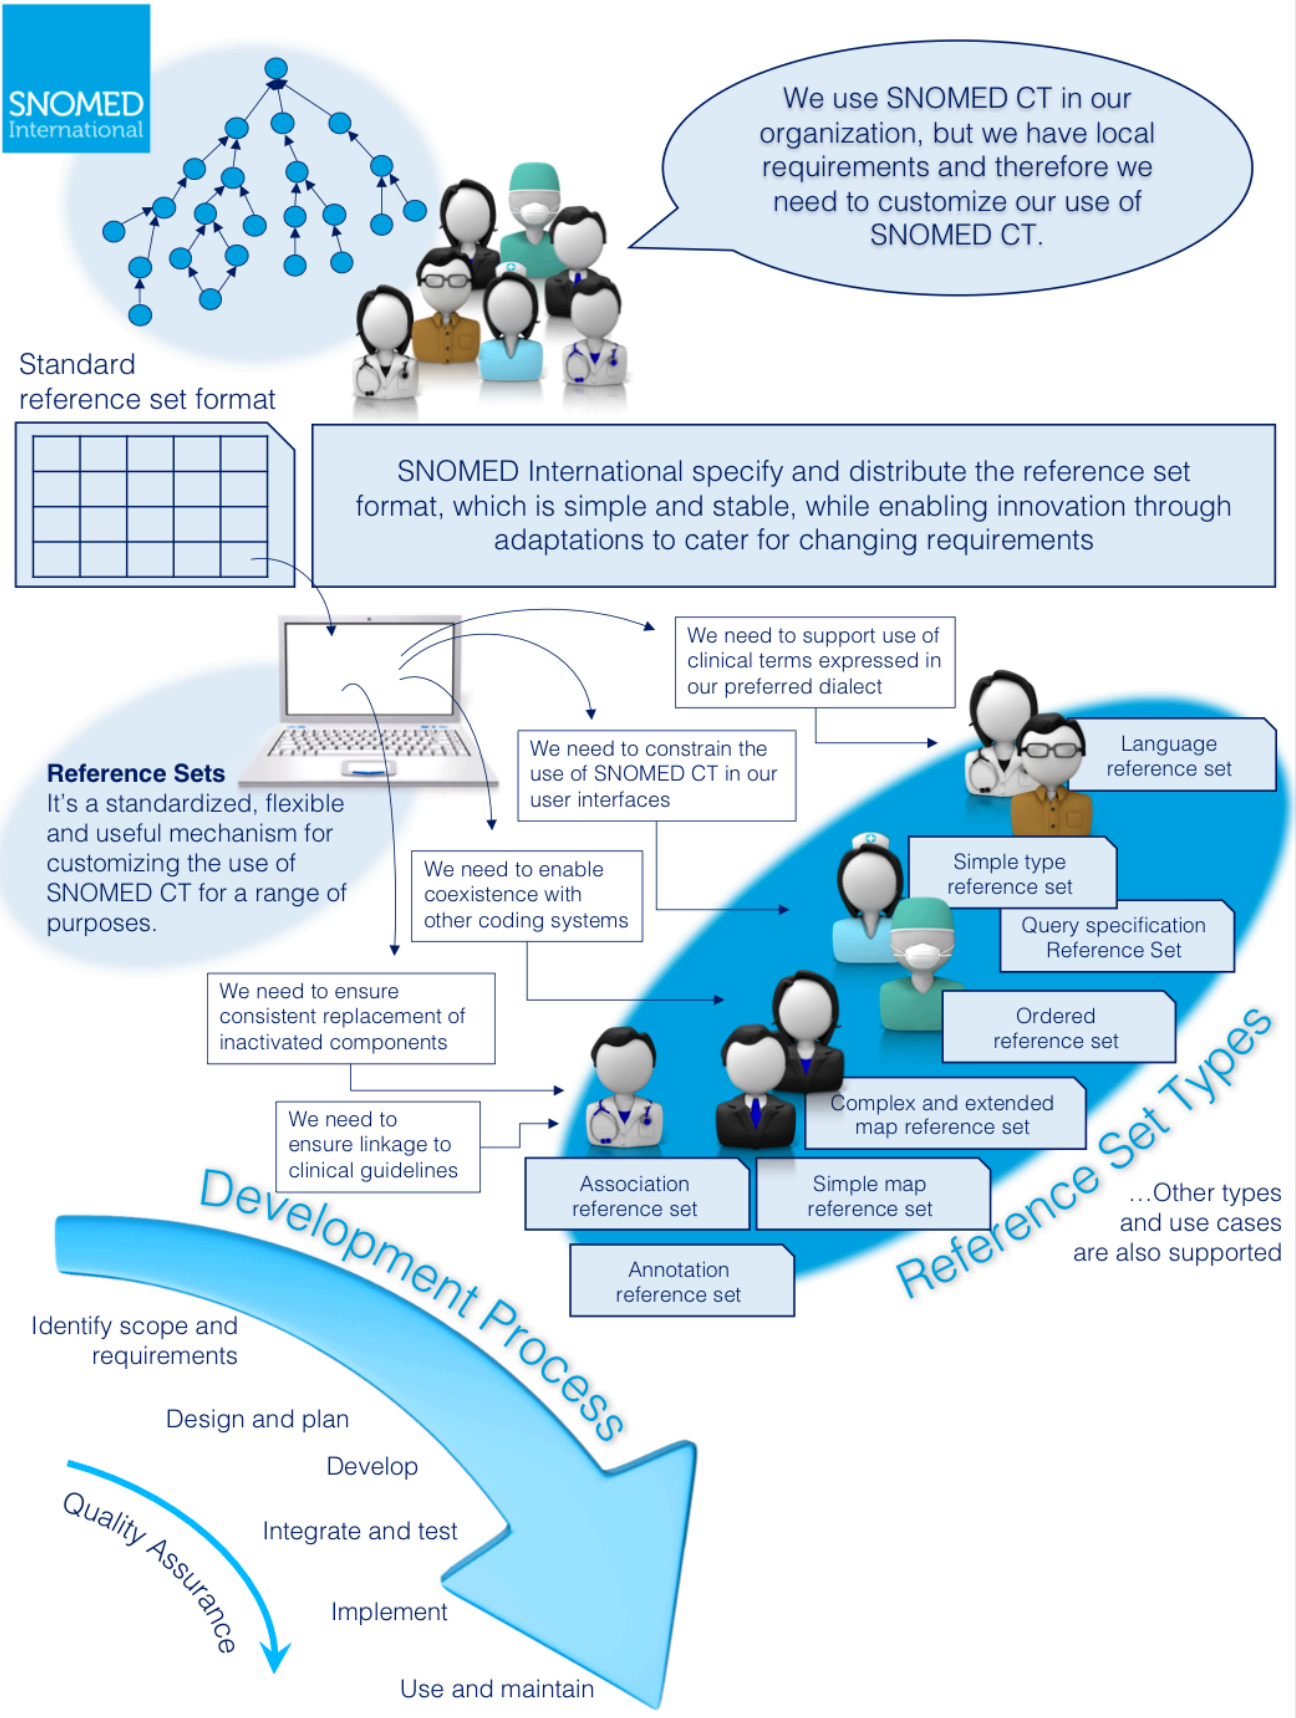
SNOMED International

We use SNOMED CT in our organization, but we have local requirements and therefore we need to customize our use of SNOMED CT.

Standard reference set format

SNOMED International specify and distribute the reference set format, which is simple and stable, while enabling innovation through adaptations to cater for changing requirements

We need to support use of clinical terms expressed in our preferred dialect

We need to constrain the use of SNOMED CT in our user interfaces

We need to enable coexistence with other coding systems

We need to ensure consistent replacement of inactivated components

We need to ensure linkage to clinical guidelines

**Reference Sets**
It's a standardized, flexible and useful mechanism for customizing the use of SNOMED CT for a range of purposes.

Language reference set

Simple type reference set

Query specification Reference Set

Ordered reference set

Complex and extended map reference set

Association reference set

Simple map reference set

Annotation reference set

Reference Set Types

...Other types and use cases are also supported

Development Process

Identify scope and requirements

Design and plan

Develop

Integrate and test

Implement

Use and maintain

Quality Assurance